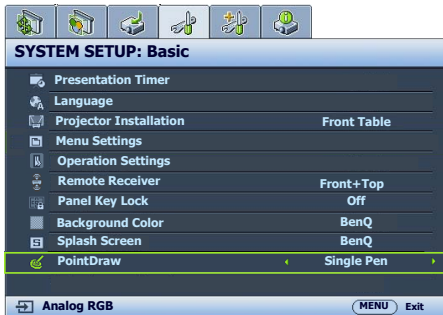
SYSTEM SETUP: Basic

| | |
|---|---|
| Presentation Timer | |
| Language | |
| Projector Installation | Front Table |
| Menu Settings | |
| Operation Settings | |
| Remote Receiver | Front+Top |
| Panel Key Lock | Off |
| Background Color | BenQ |
| Splash Screen | BenQ |
| PointDraw | Single Pen |

Analog RGB

MENU Exit